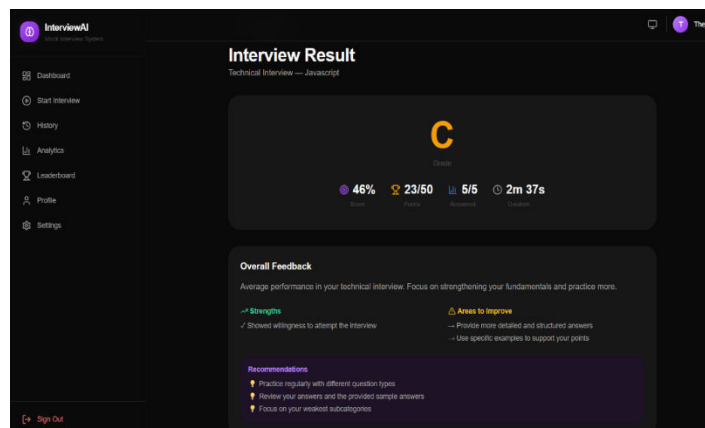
InterviewAI
Mock Interview System

Dashboard
Start Interview
History
Analytics
Leaderboard
Profile
Settings

Sign Out

T The

Interview Result
Technical Interview — Javascript

C
Grade

46%
Score

23/50
Points

5/5
Answered

2m 37s
Duration

Overall Feedback

Average performance in your technical interview. Focus on strengthening your fundamentals and practice more.

Strengths
✓ Showed willingness to attempt the interview

Areas to Improve
→ Provide more detailed and structured answers
→ Use specific examples to support your points

Recommendations
Practice regularly with different question types
Review your answers and the provided sample answers
Focus on your weakest subcategories